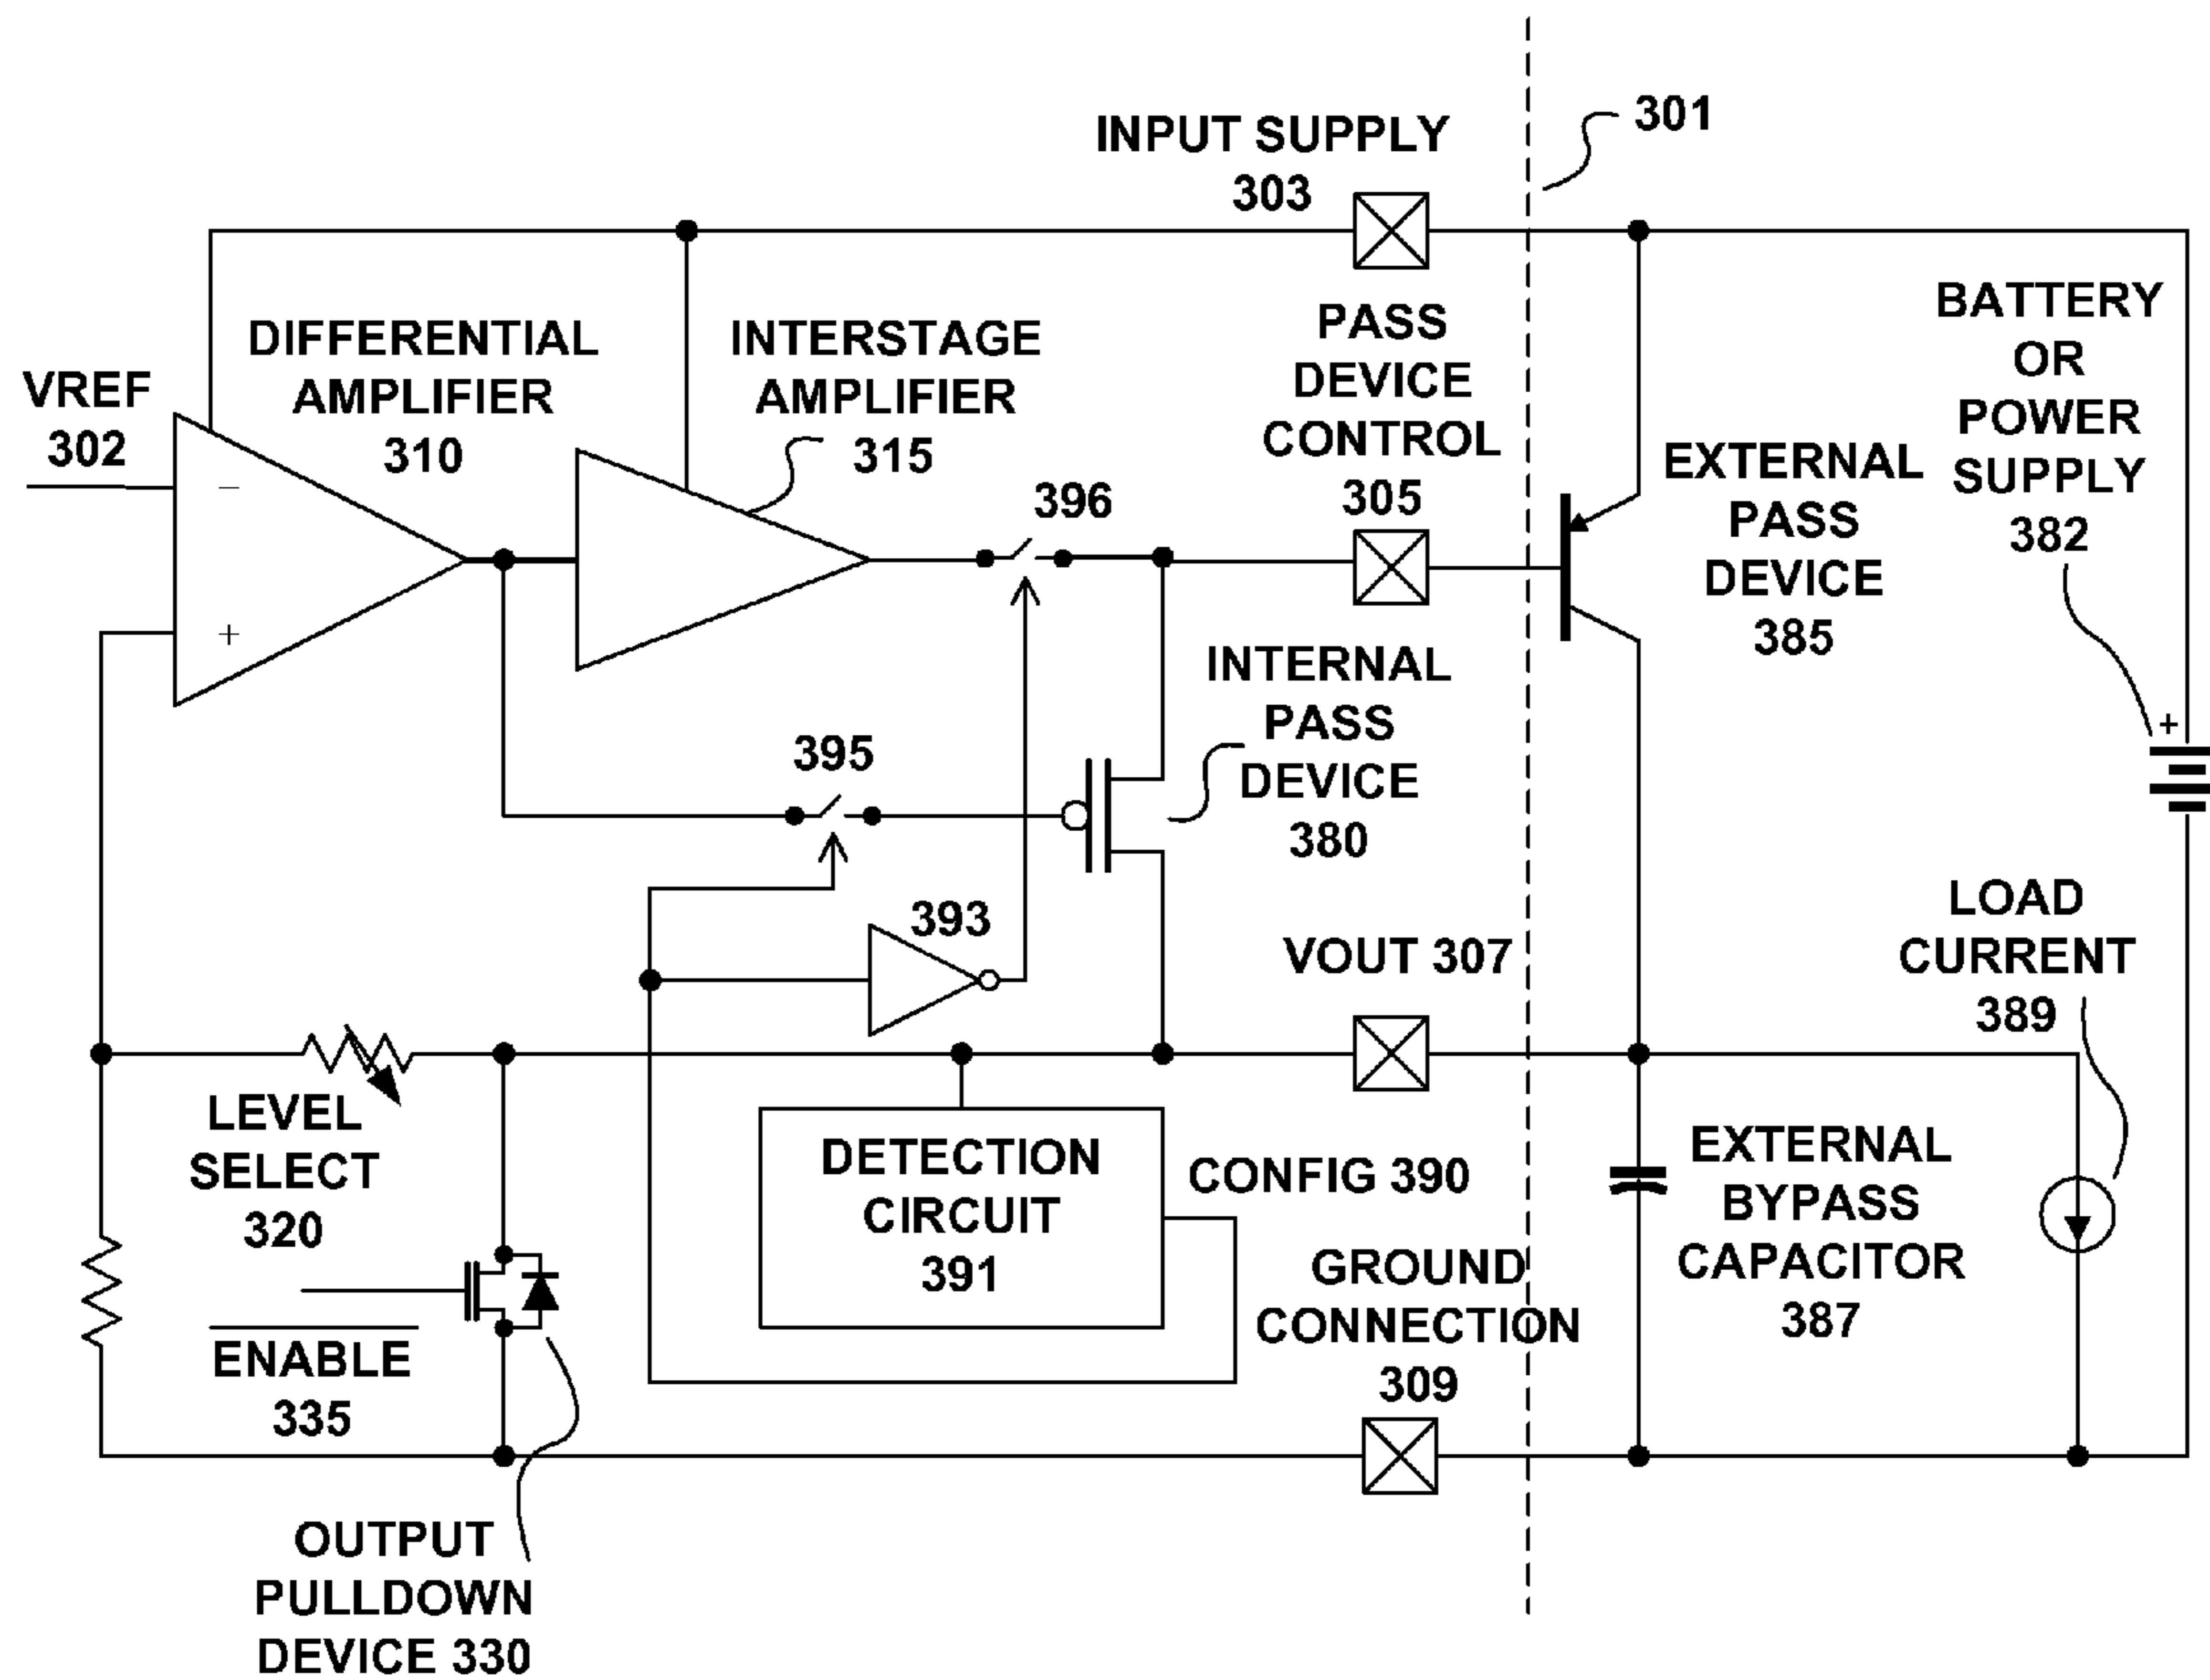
INPUT SUPPLY 303

301

VREF 302

DIFFERENTIAL AMPLIFIER 310

INTERSTAGE AMPLIFIER 315

PASS DEVICE CONTROL 305

BATTERY OR POWER SUPPLY 382

EXTERNAL PASS DEVICE 385

396

−

+

395

INTERNAL PASS DEVICE 380

+

393

VOUT 307

LOAD CURRENT 389

LEVEL SELECT 320

DETECTION CIRCUIT 391

CONFIG 390

EXTERNAL BYPASS CAPACITOR 387

GROUND CONNECTION 309

$\overline{\text{ENABLE}}$ 335

OUTPUT PULLDOWN DEVICE 330